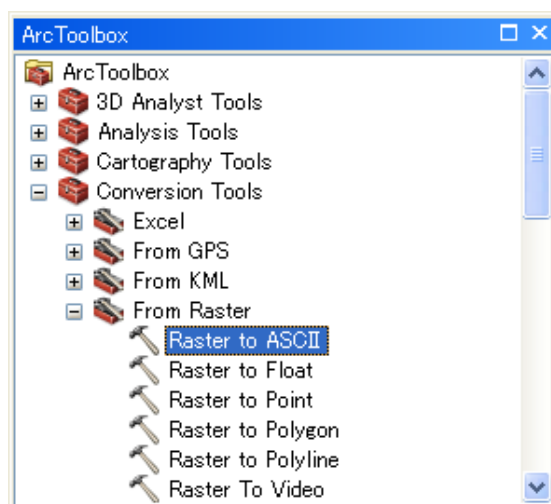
ArcToolbox

ArcToolbox
3D Analyst Tools
Analysis Tools
Cartography Tools
Conversion Tools
Excel
From GPS
From KML
From Raster
Raster to ASCII
Raster to Float
Raster to Point
Raster to Polygon
Raster to Polyline
Raster To Video